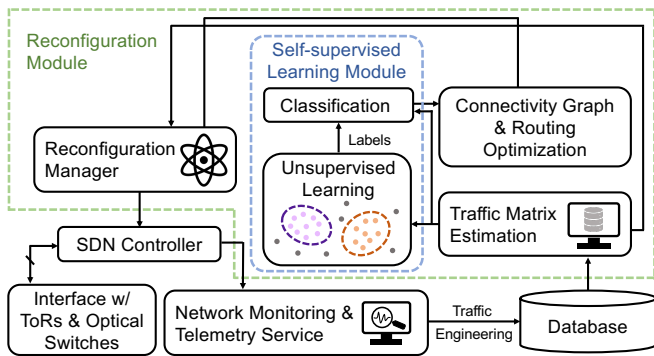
Reconfiguration Module

Self-supervised Learning Module

Classification

Labels

Unsupervised Learning

Connectivity Graph & Routing Optimization

Reconfiguration Manager

Traffic Matrix Estimation

SDN Controller

Interface w/ ToRs & Optical Switches

Network Monitoring & Telemetry Service

Traffic Engineering

Database